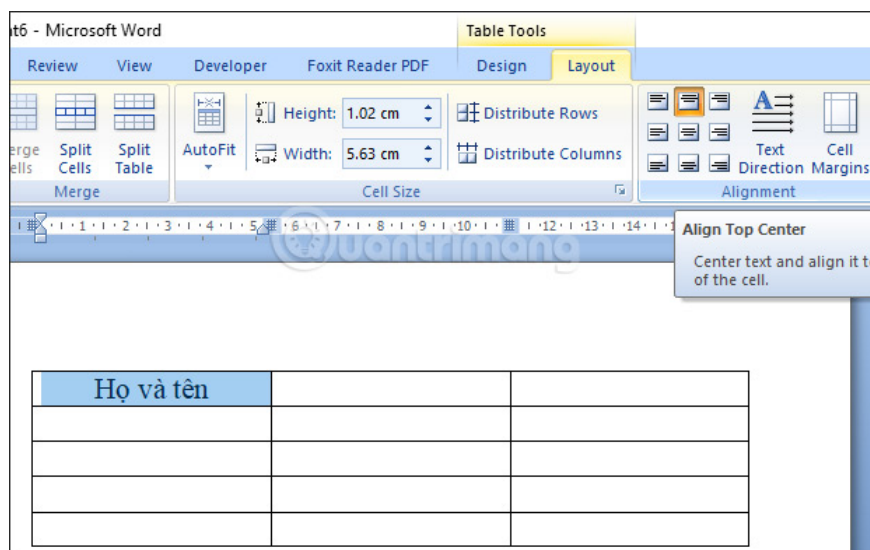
nt6 - Microsoft Word

Table Tools

Review View Developer Foxit Reader PDF Design Layout

erge ells Split Cells Split Table

Merge

AutoFit

Height: 1.02 cm

Width: 5.63 cm

Distribute Rows

Distribute Columns

Cell Size

Text Direction Cell Margins

Alignment

· 1 · 1 · 2 · 1 · 3 · 1 · 4 · 1 · 5 · 6 · 1 · 7 · 1 · 8 · 1 · 9 · 1 · 10 · 1 · 12 · 1 · 13 · 1 · 14 · 1

Quantrimang

Align Top Center

Center text and align it t of the cell.

| Họ và tên | | |
|---|---|---|
| | | |
| | | |
| | | |
| | | |